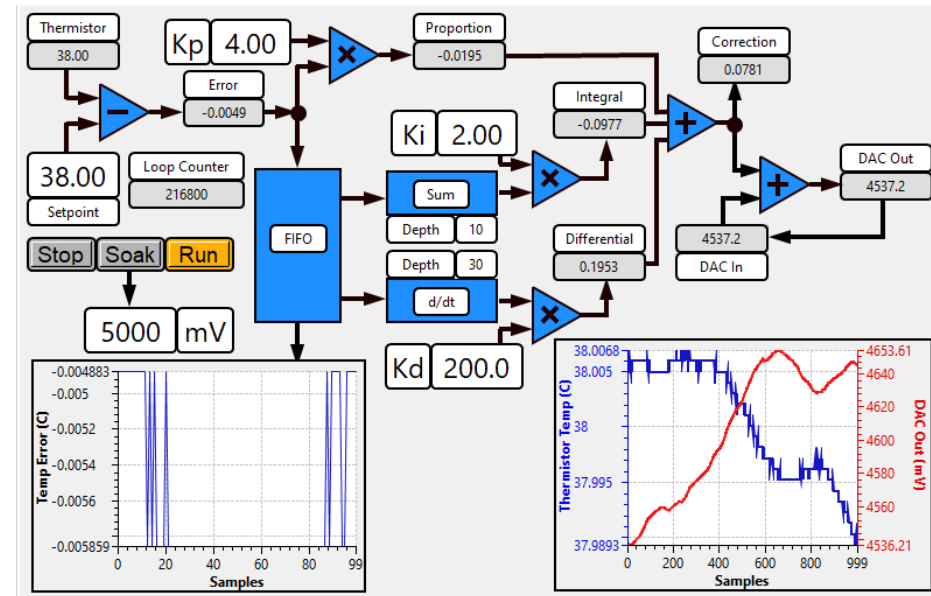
Thermistor
38.00

Kp 4.00

Proportion
-0.0195

Correction
0.0781

Error
-0.0049

Integral
-0.0977

Ki 2.00

38.00
Setpoint

Loop Counter
216800

Sum

DAC Out
4537.2

FIFO

Depth 10

4537.2
DAC In

Differential
0.1953

Depth 30

Stop Soak Run

d/dt

5000 mV

Kd 200.0

Temp Error (C)
-0.004883
-0.005
-0.0052
-0.0054
-0.0056
-0.005859
0 20 40 60 80 99
Samples

Thermistor Temp (C)
38.0068
38.005
38
37.995
37.9893
0 200 400 600 800 999
Samples

DAC Out (mV)
4653.61
4640
4620
4600
4580
4560
4536.21